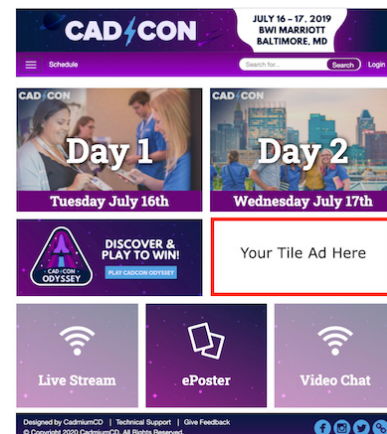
CAD CON

JULY 16 – 17, 2019
BWI MARRIOTT
BALTIMORE, MD

Schedule

Search for...

Search

Login

CAD CON

Day 1

Tuesday July 16th

CAD CON

Day 2

Wednesday July 17th

CAD CON ODYSSEY

DISCOVER & PLAY TO WIN!

PLAY CADCON ODYSSEY

Your Tile Ad Here

Live Stream

ePoster

Video Chat

Designed by CadmiumCD | Technical Support | Give Feedback

© Copyright 2020 CadmiumCD. All Rights Reserved.